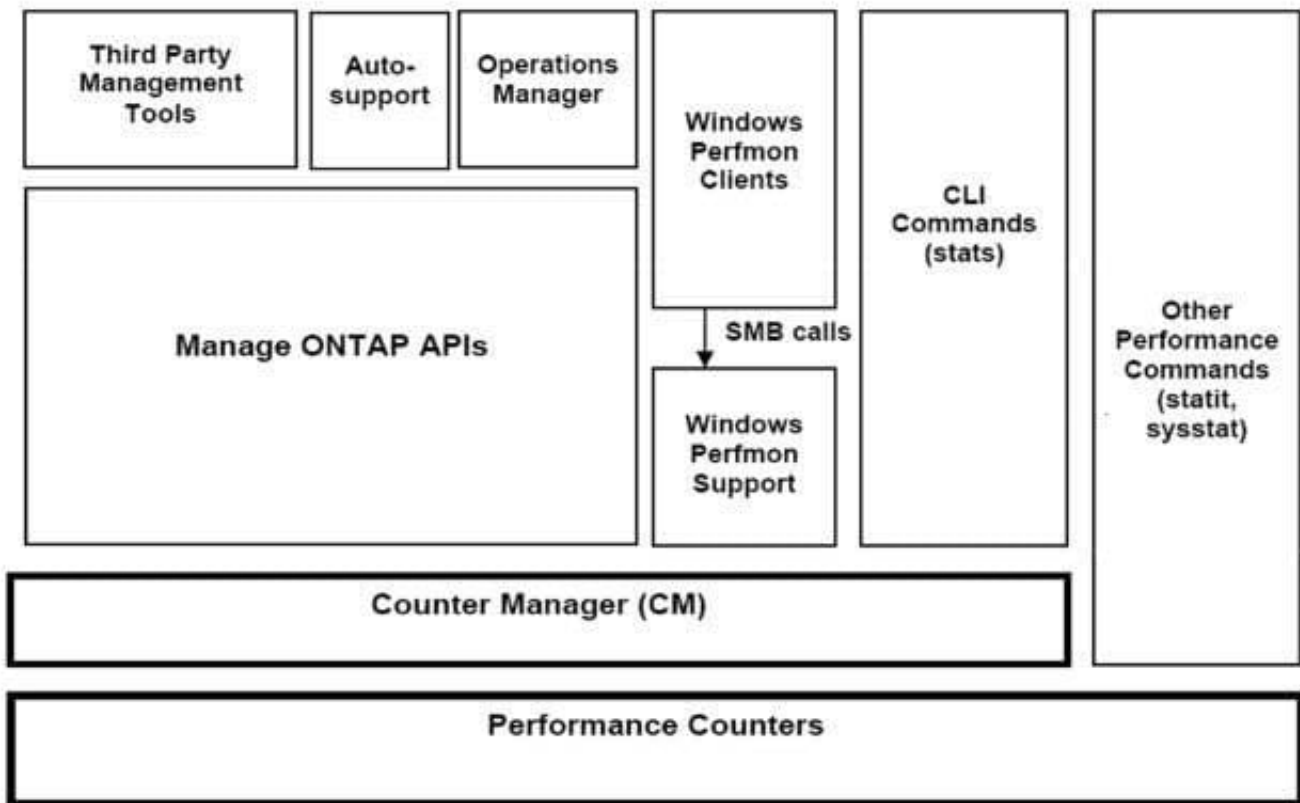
Third Party Management Tools

Auto-support

Operations Manager

Windows Perfmon Clients

CLI Commands (stats)

Other Performance Commands (statit, sysstat)

Manage ONTAP APIs

SMB calls

Windows Perfmon Support

Counter Manager (CM)

Performance Counters